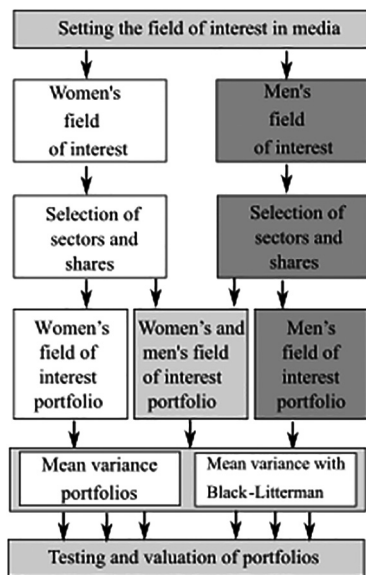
Setting the field of interest in media

Women's field of interest

Men's field of interest

Selection of sectors and shares

Selection of sectors and shares

Women's field of interest portfolio

Women's and men's field of interest portfolio

Men's field of interest portfolio

Mean variance portfolios

Mean variance with Black-Litterman

Testing and valuation of portfolios